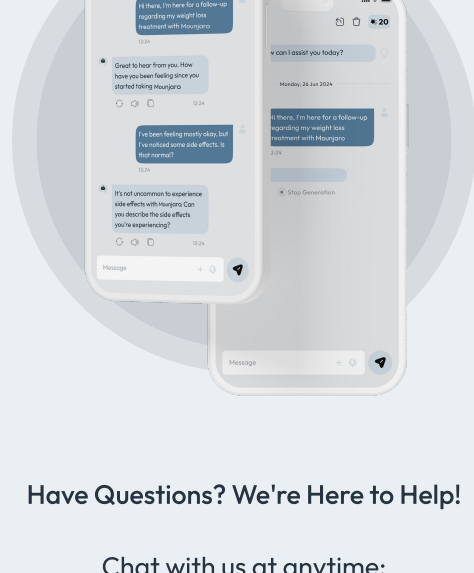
Hi there, I'm here for a follow-up regarding my weight loss treatment with Mounjaro

12:24

Great to hear from you. How have you been feeling since you started taking Mounjaro

12:24

I've been feeling mostly okay, but I've noticed some side effects. Is that normal?

12:24

It's not uncommon to experience side effects with Mounjaro. Can you describe the side effects you're experiencing?

12:24

Message

20

w can I assist you today?

Monday, 26 Jun 2024

Hi there, I'm here for a follow-up regarding my weight loss treatment with Mounjaro

2:24

Stop Generation

Message

Have Questions? We're Here to Help!

Chat with us at anytime: